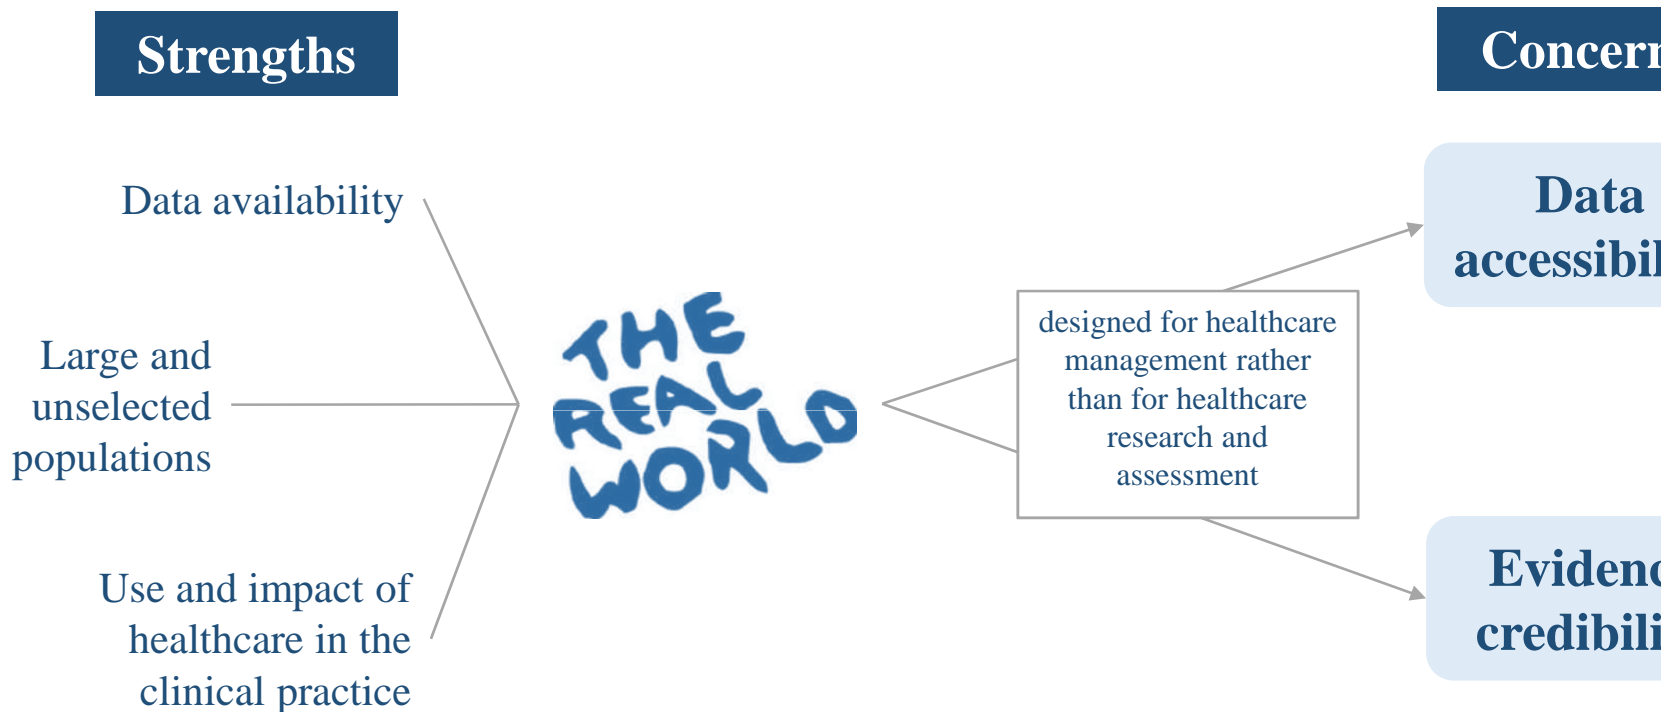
Strengths

Concern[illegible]

Data availability

Large and unselected populations

Use and impact of healthcare in the clinical practice

THE REAL WORLD

designed for healthcare management rather than for healthcare research and assessment

Data accessibil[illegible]

Eviden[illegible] credibili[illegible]